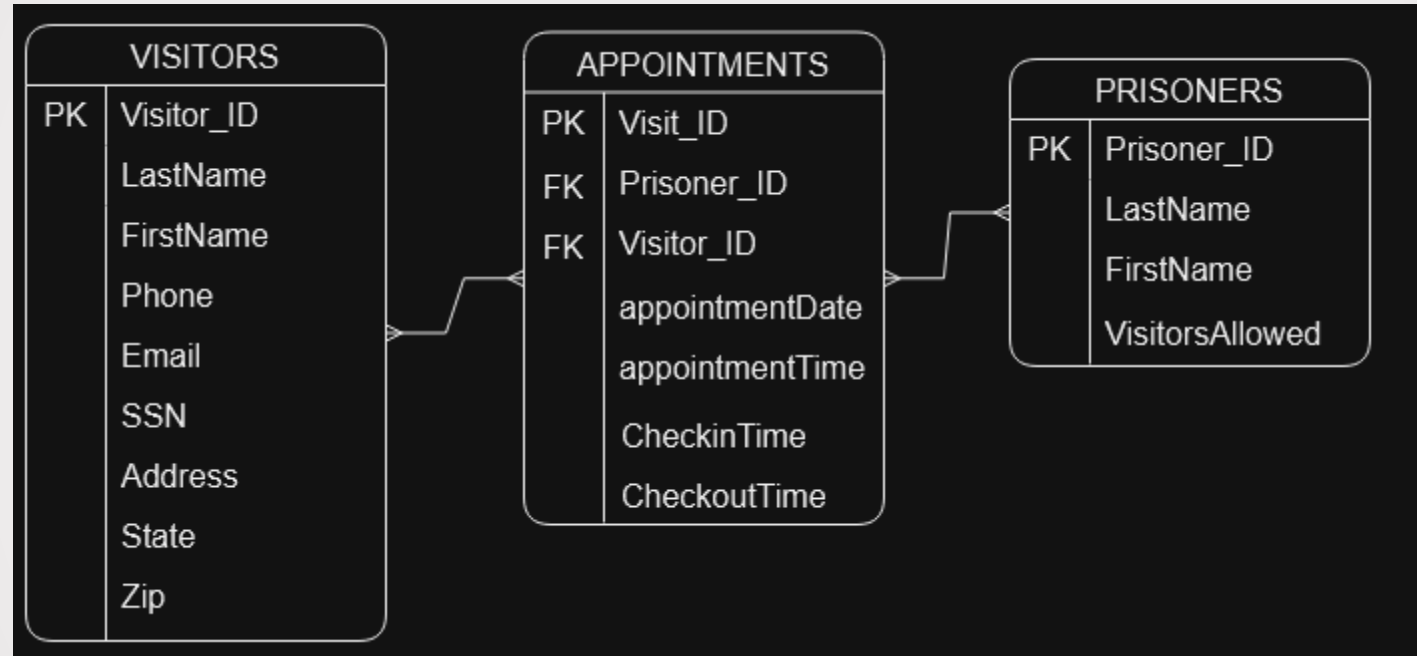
VISITORS

| | |
|---|---|
| PK | Visitor_ID |
| | LastName |
| | FirstName |
| | Phone |
| | Email |
| | SSN |
| | Address |
| | State |
| | Zip |

APPOINTMENTS

| | |
|---|---|
| PK | Visit_ID |
| FK | Prisoner_ID |
| FK | Visitor_ID |
| | appointmentDate |
| | appointmentTime |
| | CheckinTime |
| | CheckoutTime |

PRISONERS

| | |
|---|---|
| PK | Prisoner_ID |
| | LastName |
| | FirstName |
| | VisitorsAllowed |